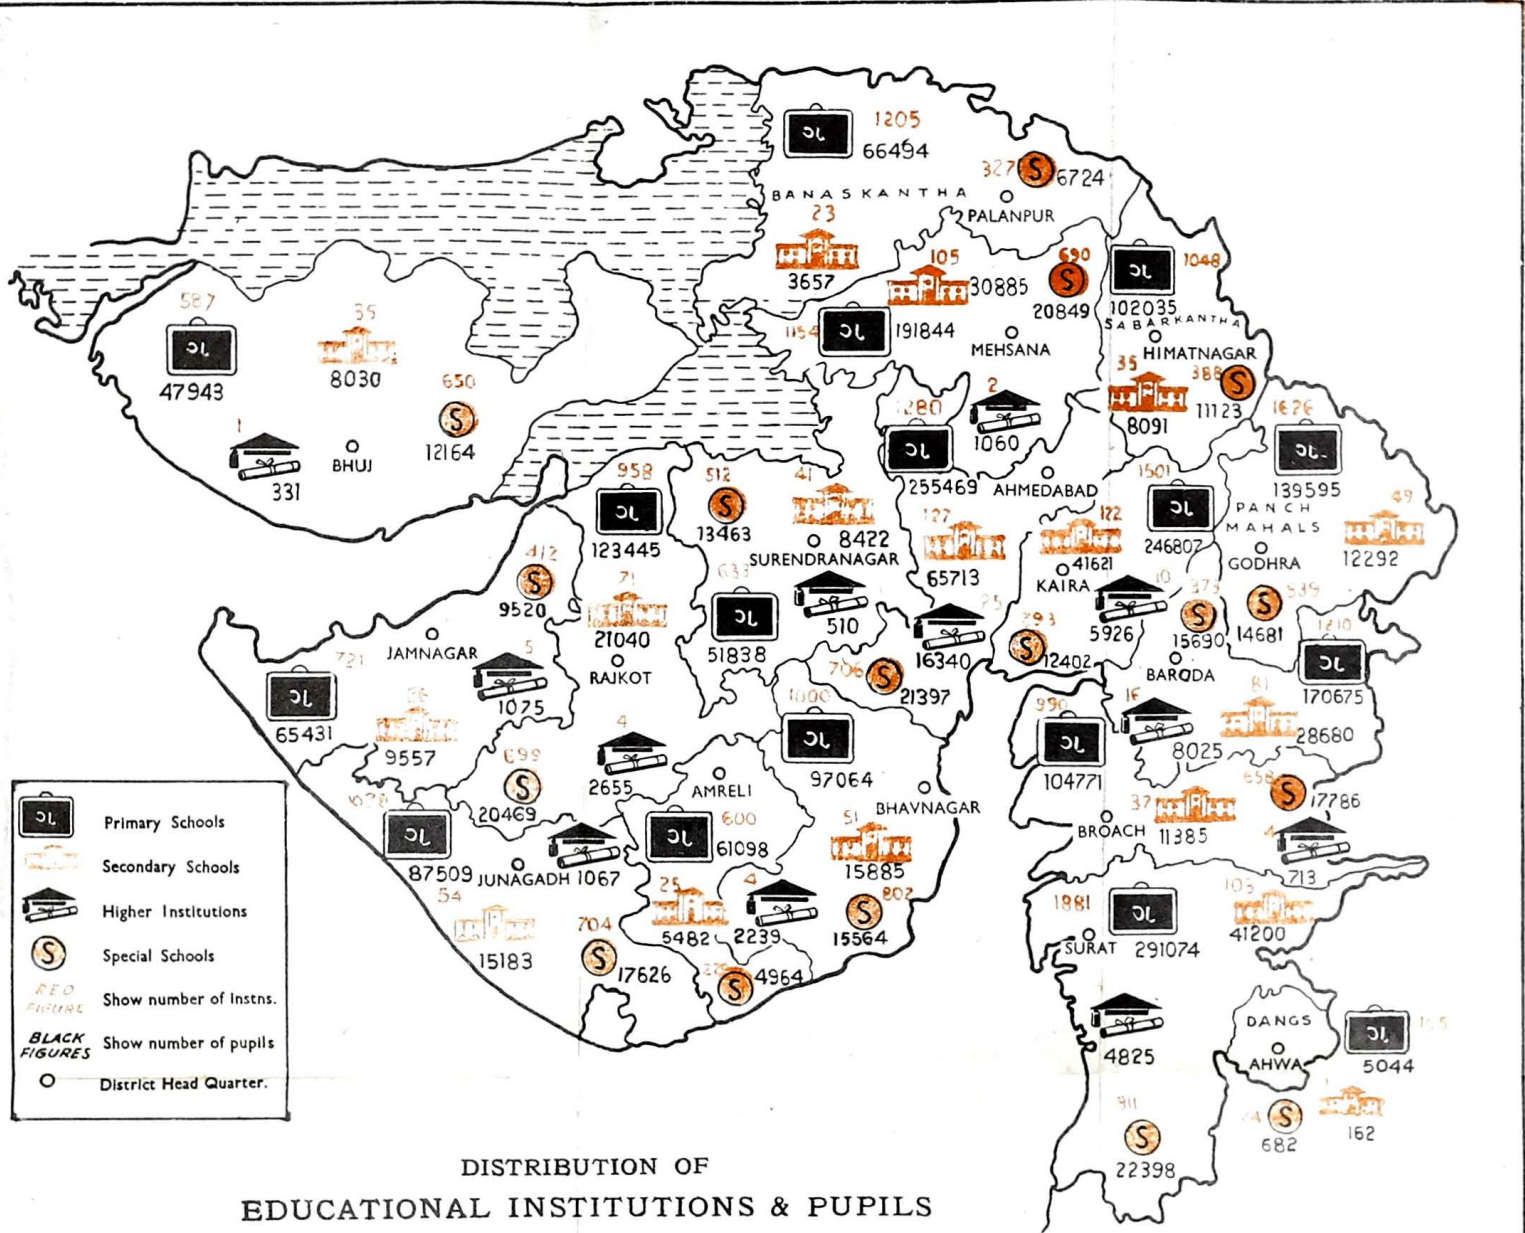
1205
66494
327 6724
BANASKANTHA
PALANPUR
23
3657
105
30885
690
20849
1048
102035
SABARKANTHA
1154
191844
MEHSANA
HIMATNAGAR
388
11123
35
8091
587
47943
55
8030
650
12164
1
331
BHUJ
1280
255469
2
1060
AHMEDABAD
1626
139595
958
123445
512
13463
41
8422
SURENDRANAGAR
127
65713
122
41621
KAIRA
1501
246807
PANCH MAHALS
GODHRA
49
12292
412
9520
71
21040
RAJKOT
633
51838
510
75
16340
10
5926
373
15690
539
14681
JAMNAGAR
5
1075
706
21397
393
12402
BARODA
1210
170675
721
65431
56
9557
699
20469
4
2655
AMRELI
1000
97064
BHAVNAGAR
990
104771
16
8025
81
28680
658
17786
1028
87509
JUNAGADH 1067
600
61098
51
15885
BROACH
37
11385
713
54
15183
704
17626
25
5482
4
2239
802
15564
4964
1881
SURAT
291074
105
41200
4825
DANGS
AHWA
5044
911
22398
682
162
Primary Schools
Secondary Schools
Higher Institutions
Special Schools
RED FIGURE Show number of Instns.
BLACK FIGURES Show number of pupils
District Head Quarter.
DISTRIBUTION OF
EDUCATIONAL INSTITUTIONS & PUPILS